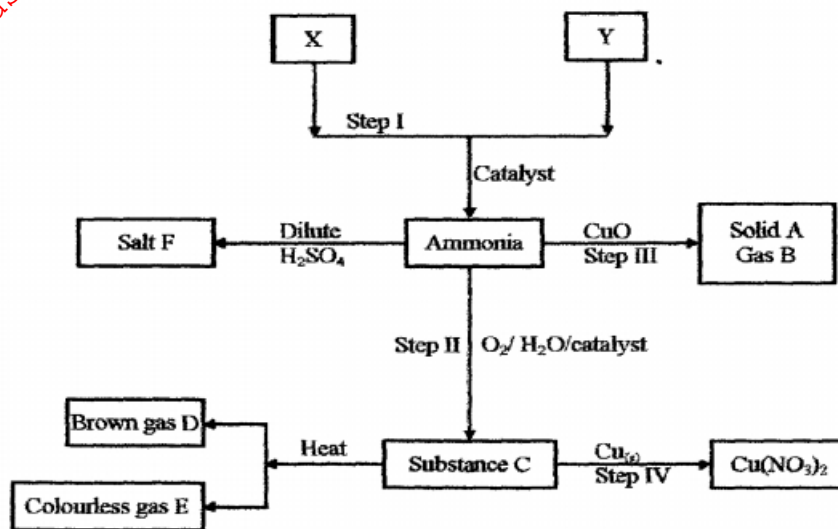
X

Y

Step I

Catalyst

Salt F

Dilute $H_2SO_4$

Ammonia

CuO Step III

Solid A Gas B

Step II $O_2$/ $H_2O$/catalyst

Brown gas D

Colourless gas E

Heat

Substance C

$Cu_{(s)}$ Step IV

$Cu(NO_3)_2$